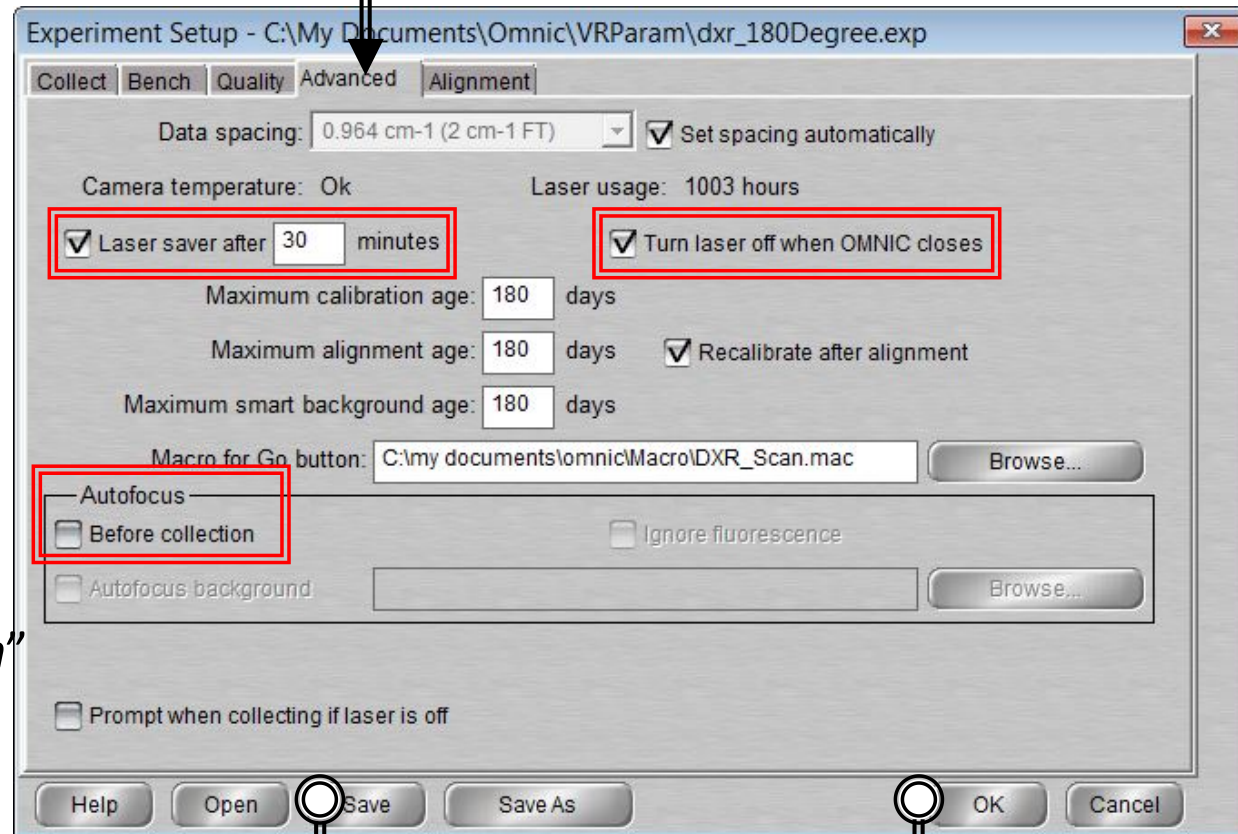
Experiment Setup - C:\My Documents\Omnic\VRParam\dxr_180Degree.exp

Collect | Bench | Quality | Advanced | Alignment

Data spacing: 0.964 cm-1 (2 cm-1 FT) Set spacing automatically

Camera temperature: Ok Laser usage: 1003 hours

Laser saver after 30 minutes Turn laser off when OMNIC closes

Maximum calibration age: 180 days

Maximum alignment age: 180 days Recalibrate after alignment

Maximum smart background age: 180 days

Macro for Go button: C:\my documents\omnic\Macro\DXR_Scan.mac Browse...

Autofocus

Before collection Ignore fluorescence

Autofocus background Browse...

Prompt when collecting if laser is off

Help Open Save Save As OK Cancel